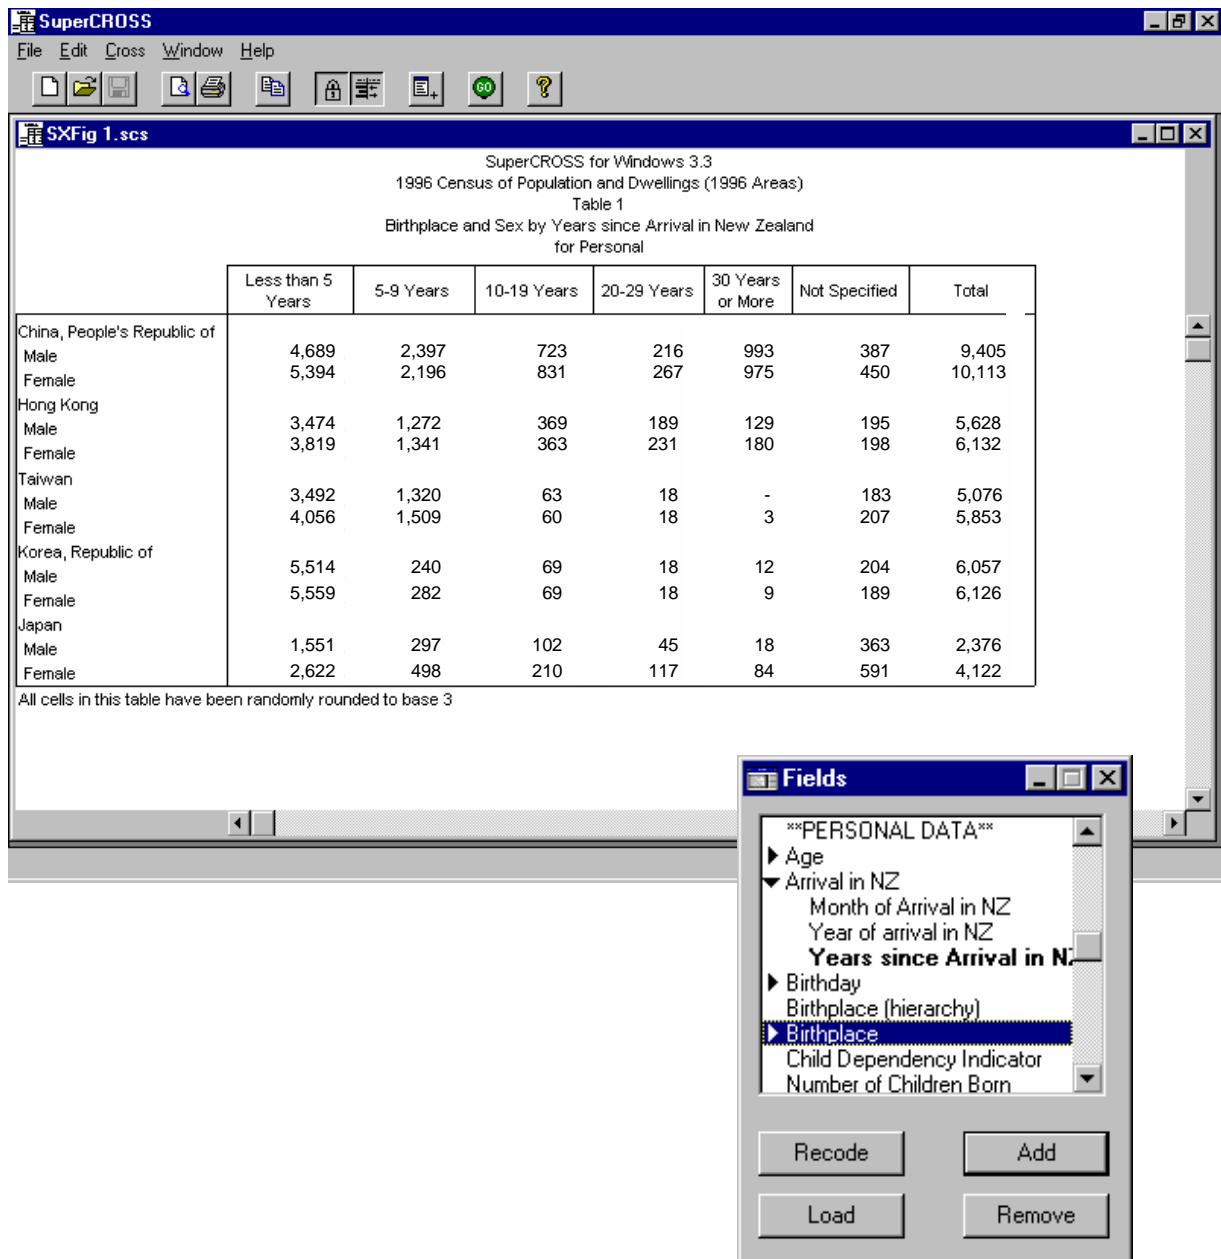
SuperCROSS

File Edit Cross Window Help

SXFig 1.scs

SuperCROSS for Windows 3.3
1996 Census of Population and Dwellings (1996 Areas)
Table 1
Birthplace and Sex by Years since Arrival in New Zealand
for Personal

| | Less than 5 Years | 5-9 Years | 10-19 Years | 20-29 Years | 30 Years or More | Not Specified | Total |
|---|---|---|---|---|---|---|---|
| China, People's Republic of | | | | | | | |
| Male | 4,689 | 2,397 | 723 | 216 | 993 | 387 | 9,405 |
| Female | 5,394 | 2,196 | 831 | 267 | 975 | 450 | 10,113 |
| Hong Kong | | | | | | | |
| Male | 3,474 | 1,272 | 369 | 189 | 129 | 195 | 5,628 |
| Female | 3,819 | 1,341 | 363 | 231 | 180 | 198 | 6,132 |
| Taiwan | | | | | | | |
| Male | 3,492 | 1,320 | 63 | 18 | - | 183 | 5,076 |
| Female | 4,056 | 1,509 | 60 | 18 | 3 | 207 | 5,853 |
| Korea, Republic of | | | | | | | |
| Male | 5,514 | 240 | 69 | 18 | 12 | 204 | 6,057 |
| Female | 5,559 | 282 | 69 | 18 | 9 | 189 | 6,126 |
| Japan | | | | | | | |
| Male | 1,551 | 297 | 102 | 45 | 18 | 363 | 2,376 |
| Female | 2,622 | 498 | 210 | 117 | 84 | 591 | 4,122 |

All cells in this table have been randomly rounded to base 3

Fields

**PERSONAL DATA**
Age
Arrival in NZ
Month of Arrival in NZ
Year of arrival in NZ
Years since Arrival in N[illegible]
Birthday
Birthplace (hierarchy)
Birthplace
Child Dependency Indicator
Number of Children Born

Recode
Add
Load
Remove